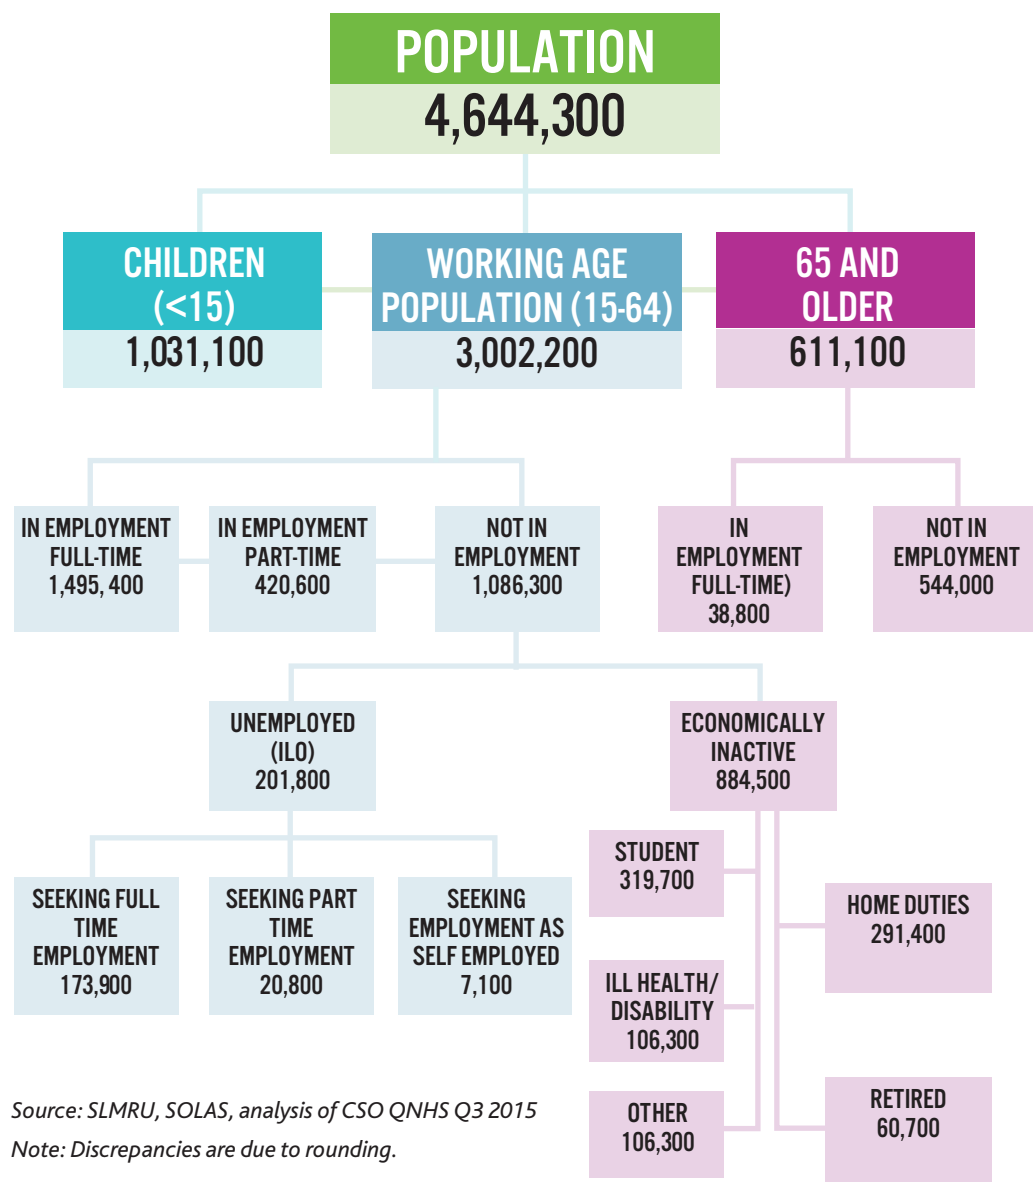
POPULATION
4,644,300

CHILDREN (<15)
1,031,100

WORKING AGE POPULATION (15-64)
3,002,200

65 AND OLDER
611,100

IN EMPLOYMENT FULL-TIME
1,495, 400

IN EMPLOYMENT PART-TIME
420,600

NOT IN EMPLOYMENT
1,086,300

IN EMPLOYMENT FULL-TIME)
38,800

NOT IN EMPLOYMENT
544,000

UNEMPLOYED (ILO)
201,800

ECONOMICALLY INACTIVE
884,500

SEEKING FULL TIME EMPLOYMENT
173,900

SEEKING PART TIME EMPLOYMENT
20,800

SEEKING EMPLOYMENT AS SELF EMPLOYED
7,100

STUDENT
319,700

HOME DUTIES
291,400

ILL HEALTH/ DISABILITY
106,300

OTHER
106,300

RETIRED
60,700

Source: SLMRU, SOLAS, analysis of CSO QNHS Q3 2015
Note: Discrepancies are due to rounding.